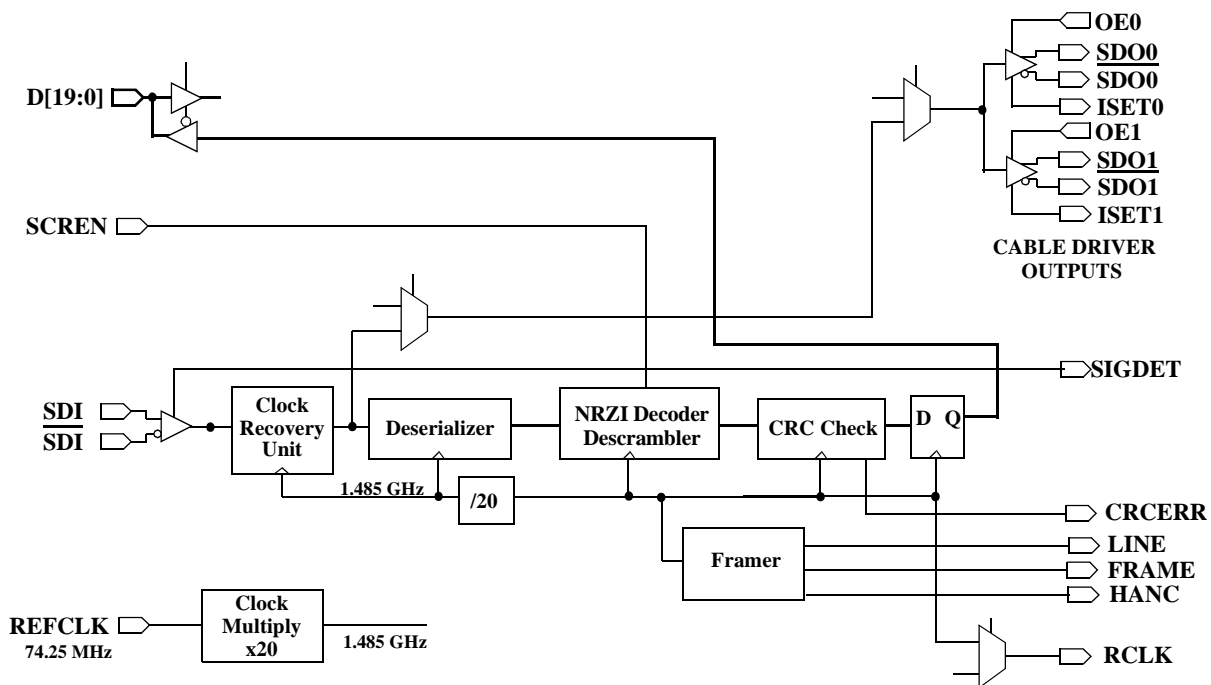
OE0
$\overline{\text{SDO0}}$
SDO0
ISET0
OE1
$\overline{\text{SDO1}}$
SDO1
ISET1
CABLE DRIVER OUTPUTS

D[19:0]

SCREN

SIGDET

$\overline{\text{SDI}}$
SDI

Clock Recovery Unit
Deserializer
NRZI Decoder Descrambler
CRC Check
D Q

1.485 GHz
/20

CRCERR
Framer
LINE
FRAME
HANC

REFCLK
74.25 MHz
Clock Multiply x20
1.485 GHz

RCLK